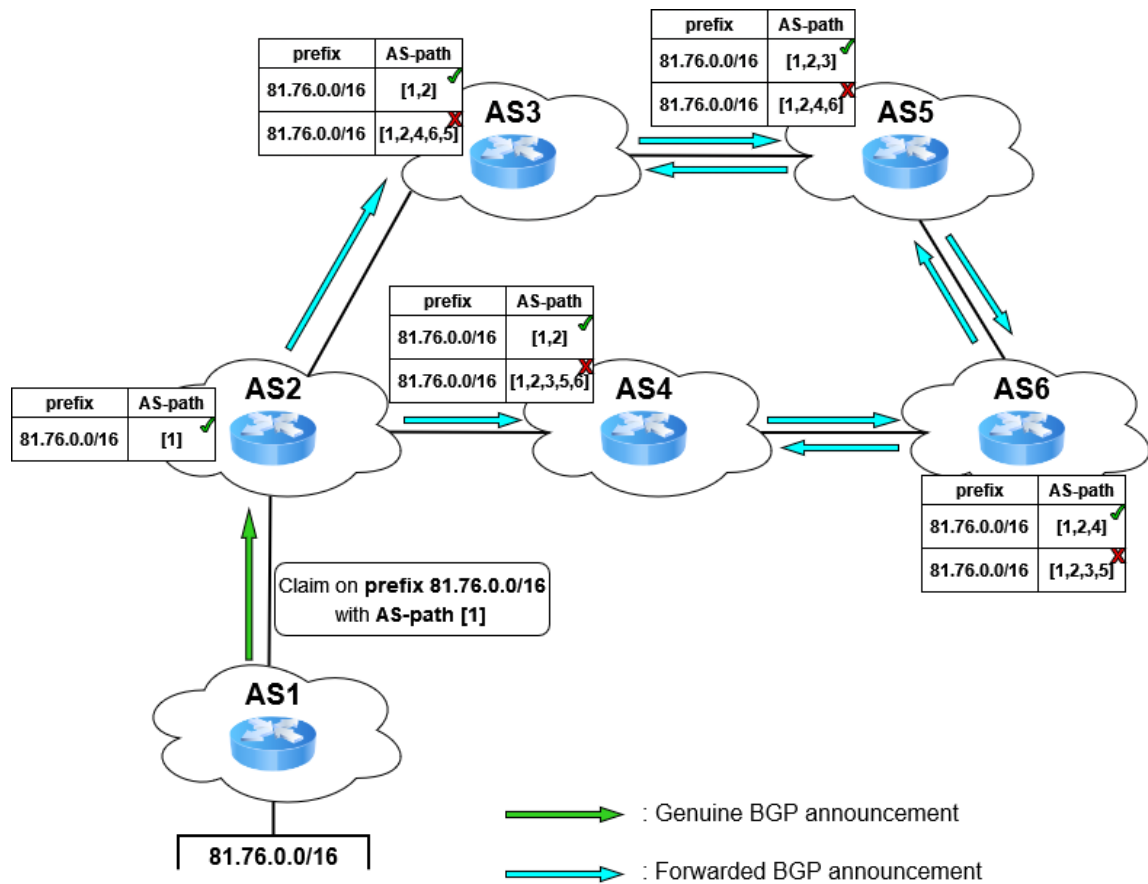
| prefix | AS-path |
|---|---|
| 81.76.0.0/16 | [1,2,3] |
| 81.76.0.0/16 | [1,2,4,6] |

| prefix | AS-path |
|---|---|
| 81.76.0.0/16 | [1,2] |
| 81.76.0.0/16 | [1,2,4,6,5] |

AS3

AS5

| prefix | AS-path |
|---|---|
| 81.76.0.0/16 | [1,2] |
| 81.76.0.0/16 | [1,2,3,5,6] |

| prefix | AS-path |
|---|---|
| 81.76.0.0/16 | [1] |

AS2

AS4

AS6

| prefix | AS-path |
|---|---|
| 81.76.0.0/16 | [1,2,4] |
| 81.76.0.0/16 | [1,2,3,5] |

Claim on prefix 81.76.0.0/16 with AS-path [1]

AS1

81.76.0.0/16

: Genuine BGP announcement

: Forwarded BGP announcement